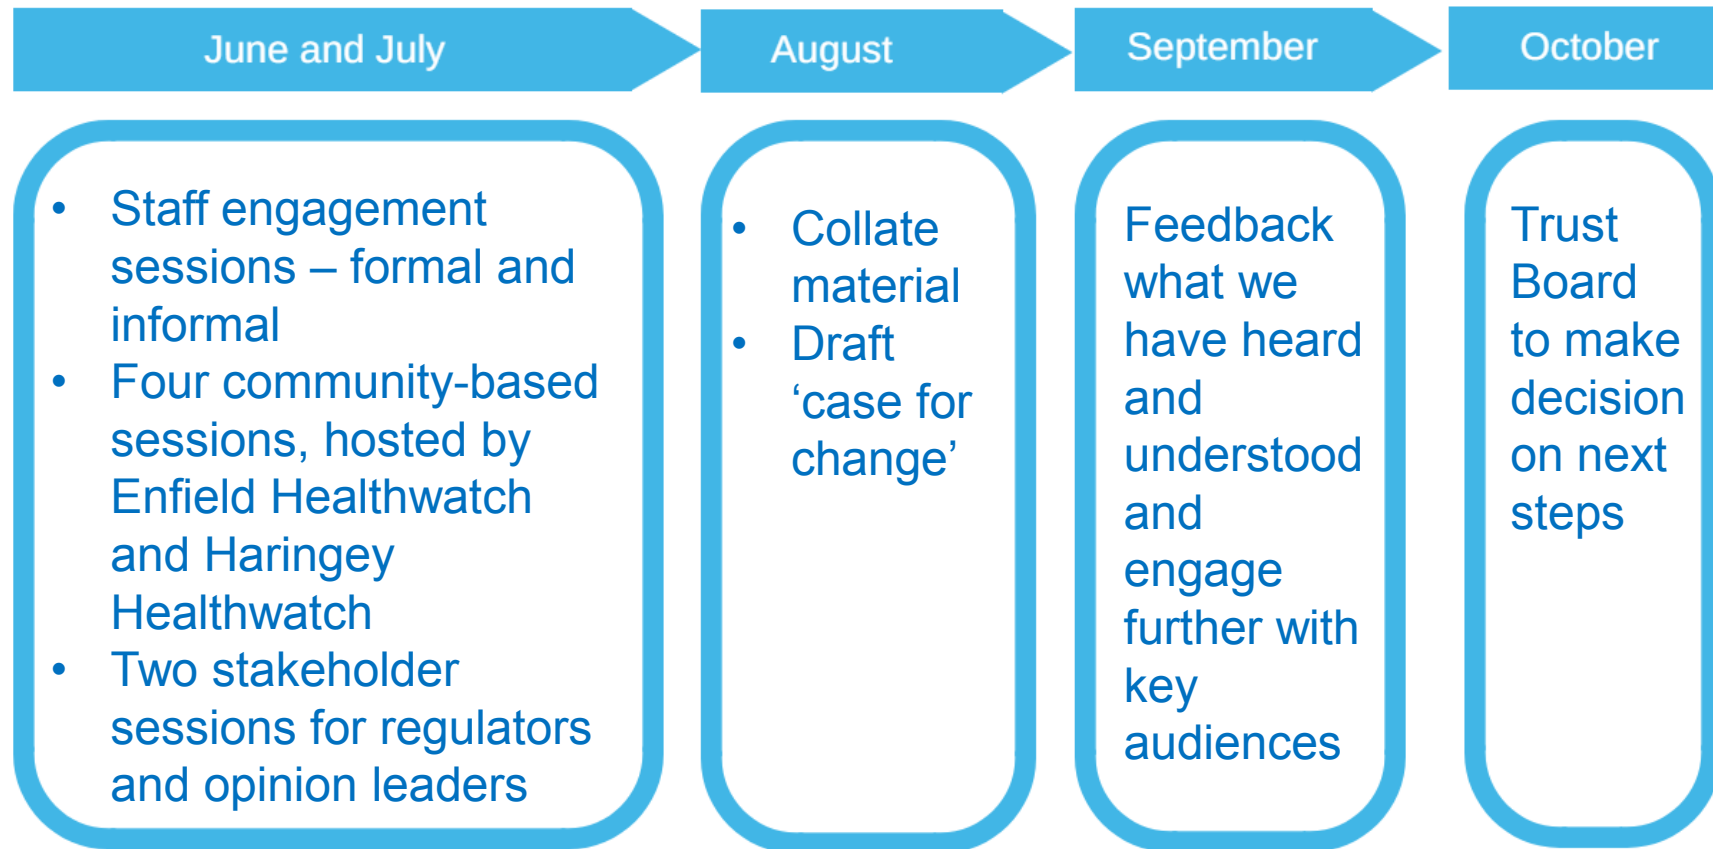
June and July

- Staff engagement sessions – formal and informal
- Four community-based sessions, hosted by Enfield Healthwatch and Haringey Healthwatch
- Two stakeholder sessions for regulators and opinion leaders

August

- Collate material
- Draft ‘case for change’

September

Feedback what we have heard and understood and engage further with key audiences

October

Trust Board to make decision on next steps